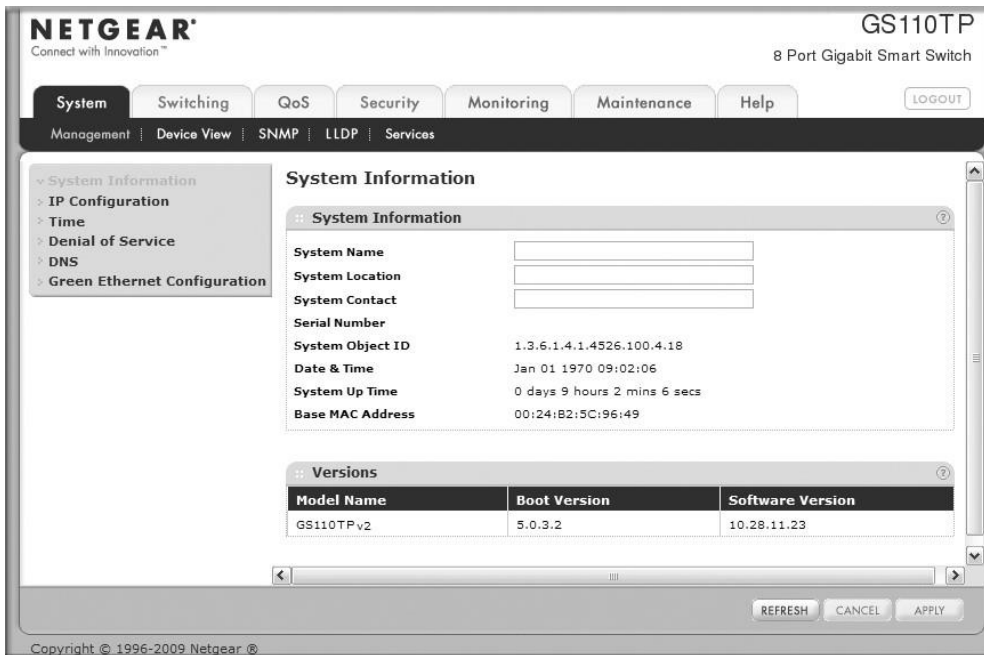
NETGEAR®
Connect with Innovation™

GS110TP
8 Port Gigabit Smart Switch

System | Switching | QoS | Security | Monitoring | Maintenance | Help

LOGOUT

Management | Device View | SNMP | LLDP | Services

System Information
IP Configuration
Time
Denial of Service
DNS
Green Ethernet Configuration

System Information

System Information

System Name
System Location
System Contact
Serial Number
System Object ID 1.3.6.1.4.1.4526.100.4.18
Date & Time Jan 01 1970 09:02:06
System Up Time 0 days 9 hours 2 mins 6 secs
Base MAC Address 00:24:B2:5C:96:49

Versions

| Model Name | Boot Version | Software Version |
|---|---|---|
| GS110TPv2 | 5.0.3.2 | 10.28.11.23 |

REFRESH CANCEL APPLY

Copyright © 1996-2009 Netgear ®